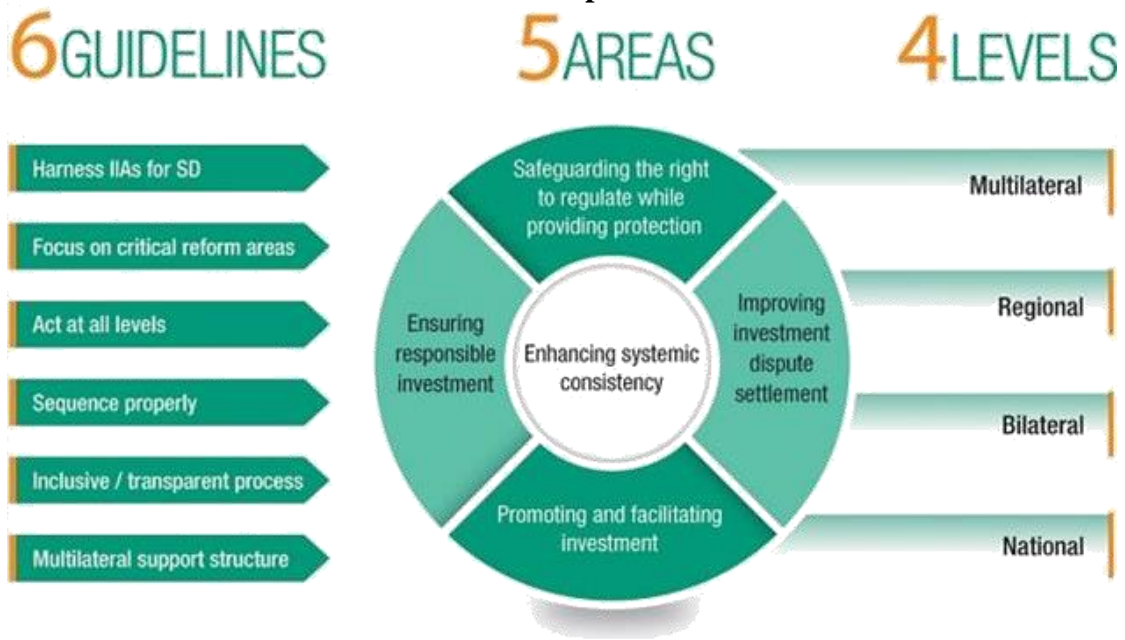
6GUIDELINES

5AREAS

4LEVELS

Harness IIAs for SD

Focus on critical reform areas

Act at all levels

Sequence properly

Inclusive / transparent process

Multilateral support structure

Safeguarding the right to regulate while providing protection

Ensuring responsible investment

Enhancing systemic consistency

Improving investment dispute settlement

Promoting and facilitating investment

Multilateral

Regional

Bilateral

National